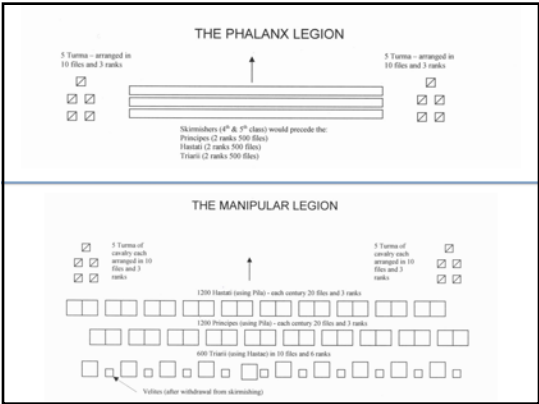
THE PHALANX LEGION

5 Turma – arranged in 10 files and 3 ranks

5 Turma – arranged in 10 files and 3 ranks

Skirmishers ($4^{th}$ & $5^{th}$ class) would precede the:
Principes (2 ranks 500 files)
Hastati (2 ranks 500 files)
Triarii (2 ranks 500 files)

THE MANIPULAR LEGION

5 Turma of cavalry each arranged in 10 files and 3 ranks

5 Turma of cavalry each arranged in 10 files and 3 ranks

1200 Hastati (using Pila) - each century 20 files and 3 ranks

1200 Principes (using Pila) - each century 20 files and 3 ranks

600 Triarii (using Hastae) in 10 files and 6 ranks

Velites (after withdrawal from skirmishing)